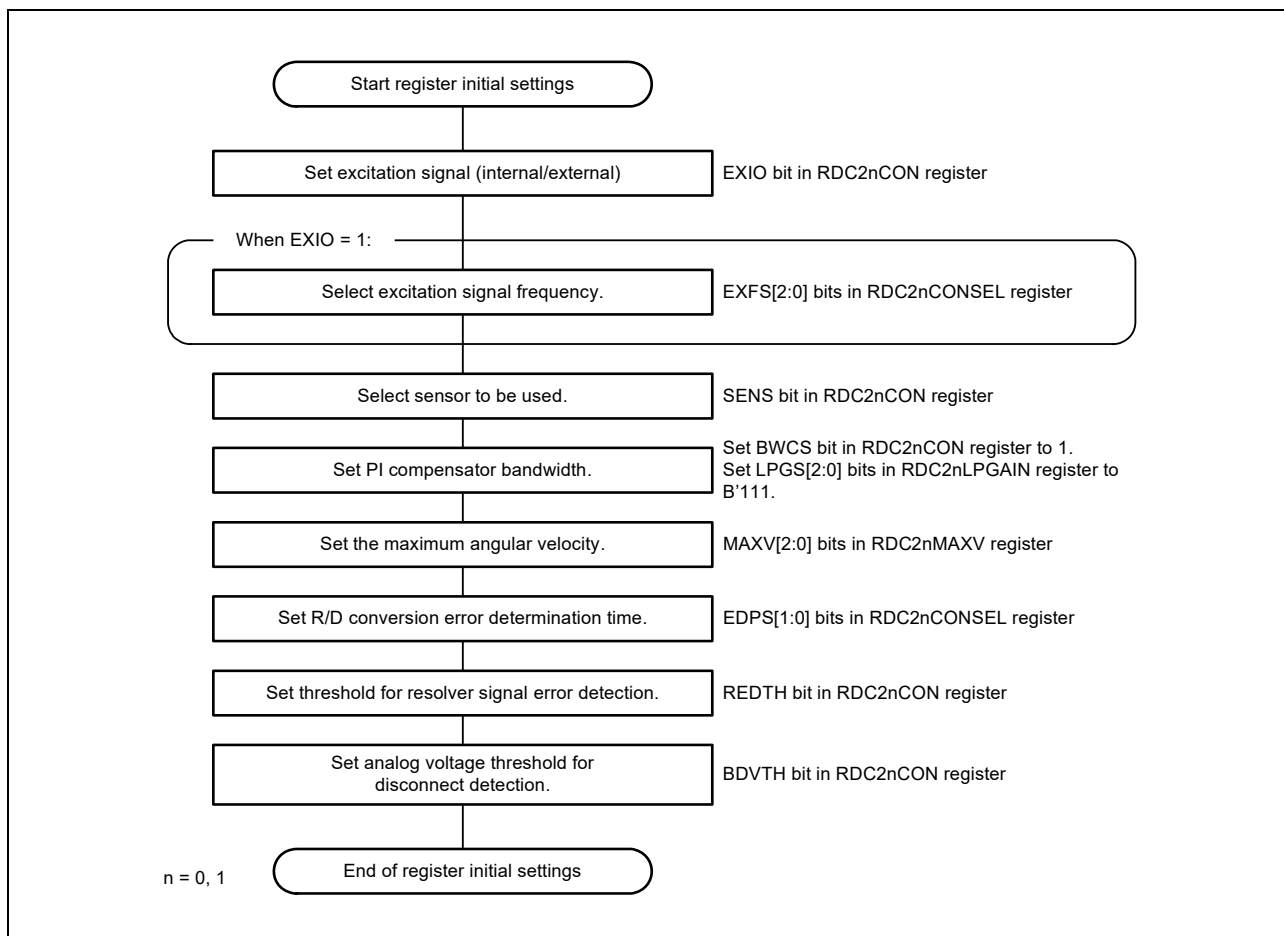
Start register initial settings

Set excitation signal (internal/external)

EXIO bit in RDC2nCON register

When EXIO = 1:

Select excitation signal frequency.

EXFS[2:0] bits in RDC2nCONSEL register

Select sensor to be used.

SENS bit in RDC2nCON register

Set PI compensator bandwidth.

Set BWCS bit in RDC2nCON register to 1.
Set LPGS[2:0] bits in RDC2nLPGAIN register to B'111.

Set the maximum angular velocity.

MAXV[2:0] bits in RDC2nMAXV register

Set R/D conversion error determination time.

EDPS[1:0] bits in RDC2nCONSEL register

Set threshold for resolver signal error detection.

REDTH bit in RDC2nCON register

Set analog voltage threshold for disconnect detection.

BDVTH bit in RDC2nCON register

n = 0, 1

End of register initial settings